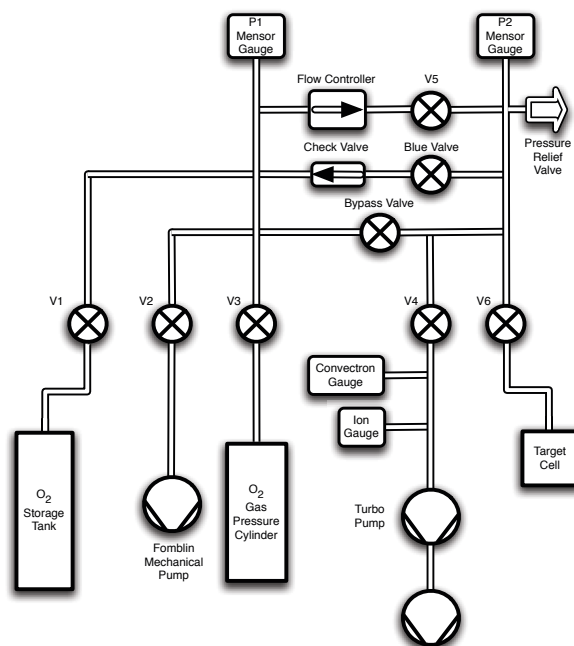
P1 Mensor Gauge

P2 Mensor Gauge

Flow Controller

V5

Pressure Relief Valve

Check Valve

Blue Valve

Bypass Valve

V1

V2

V3

V4

V6

Convectron Gauge

Ion Gauge

$O_2$ Storage Tank

Fomblin Mechanical Pump

$O_2$ Gas Pressure Cylinder

Turbo Pump

Target Cell